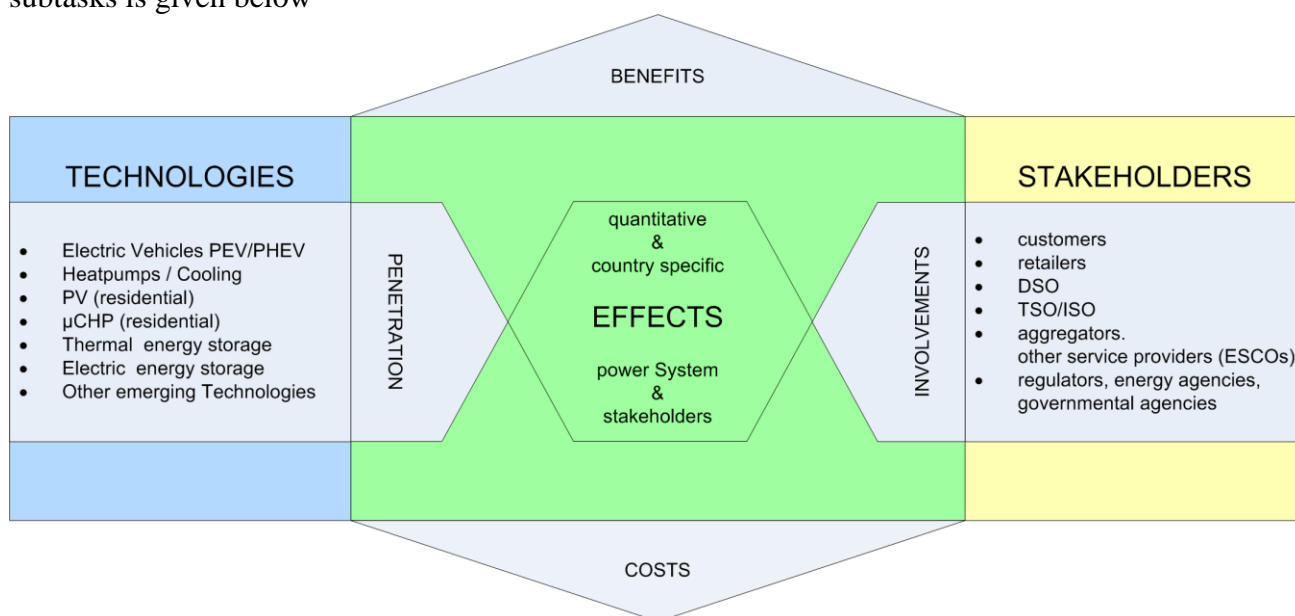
subtasks is given below

BENEFITS

TECHNOLOGIES

- Electric Vehicles PEV/PHEV
- Heatpumps / Cooling
- PV (residential)
- µCHP (residential)
- Thermal energy storage
- Electric energy storage
- Other emerging Technologies

PENETRATION

quantitative & country specific

EFFECTS

power System & stakeholders

INVOLVEMENTS

STAKEHOLDERS

- customers
- retailers
- DSO
- TSO/ISO
- aggregators. other service providers (ESCOs)
- regulators, energy agencies, governmental agencies

COSTS